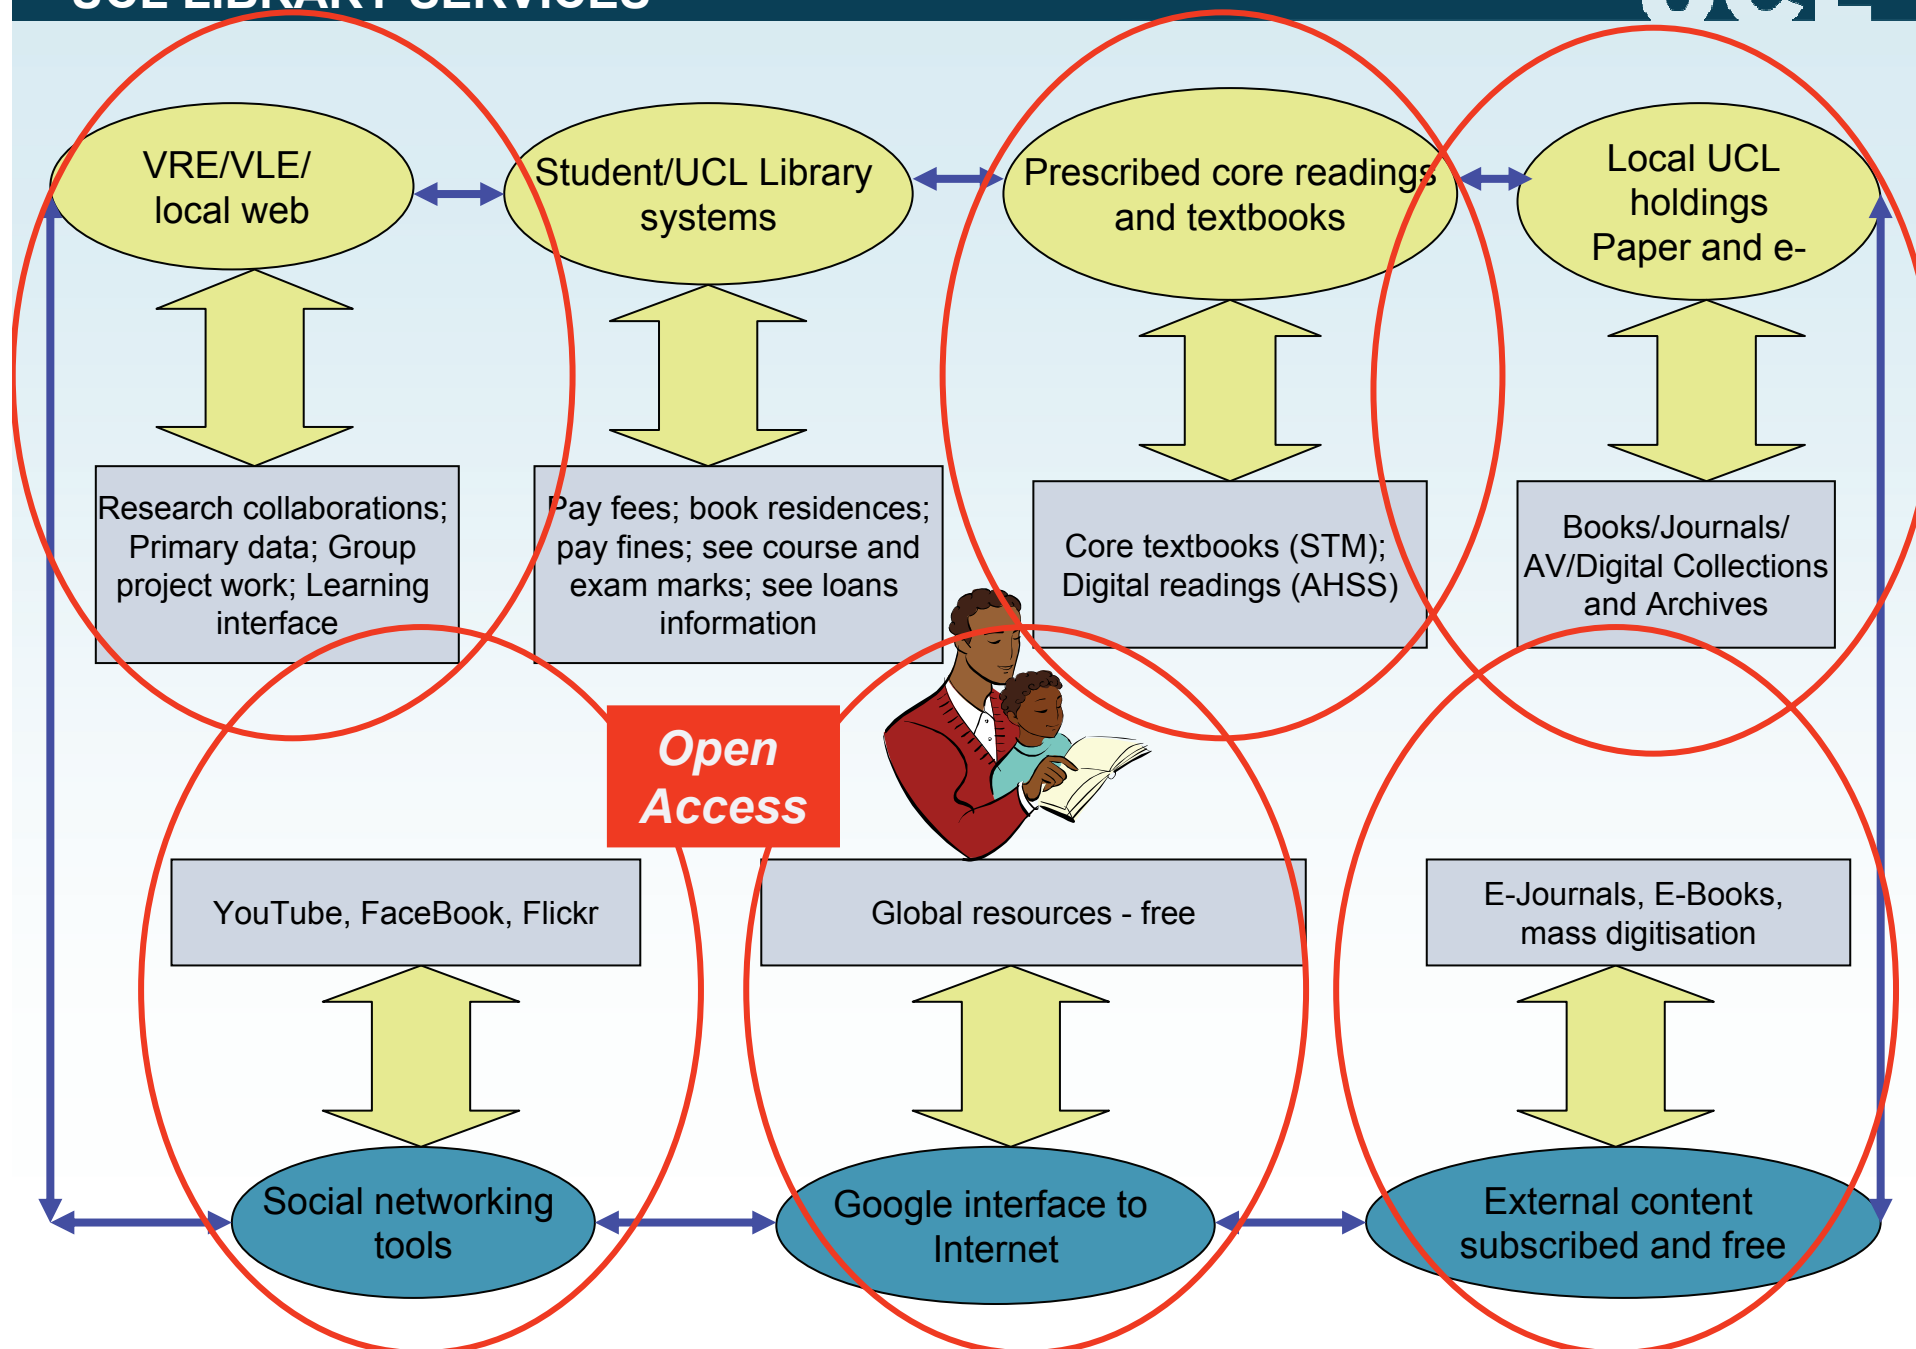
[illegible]

VRE/VLE/ local web

Student/UCL Library systems

Prescribed core readings and textbooks

Local UCL holdings Paper and e-

Research collaborations; Primary data; Group project work; Learning interface

Pay fees; book residences; pay fines; see course and exam marks; see loans information

Core textbooks (STM); Digital readings (AHSS)

Books/Journals/ AV/Digital Collections and Archives

Open Access

YouTube, FaceBook, Flickr

Global resources - free

E-Journals, E-Books, mass digitisation

Social networking tools

Google interface to Internet

External content subscribed and free